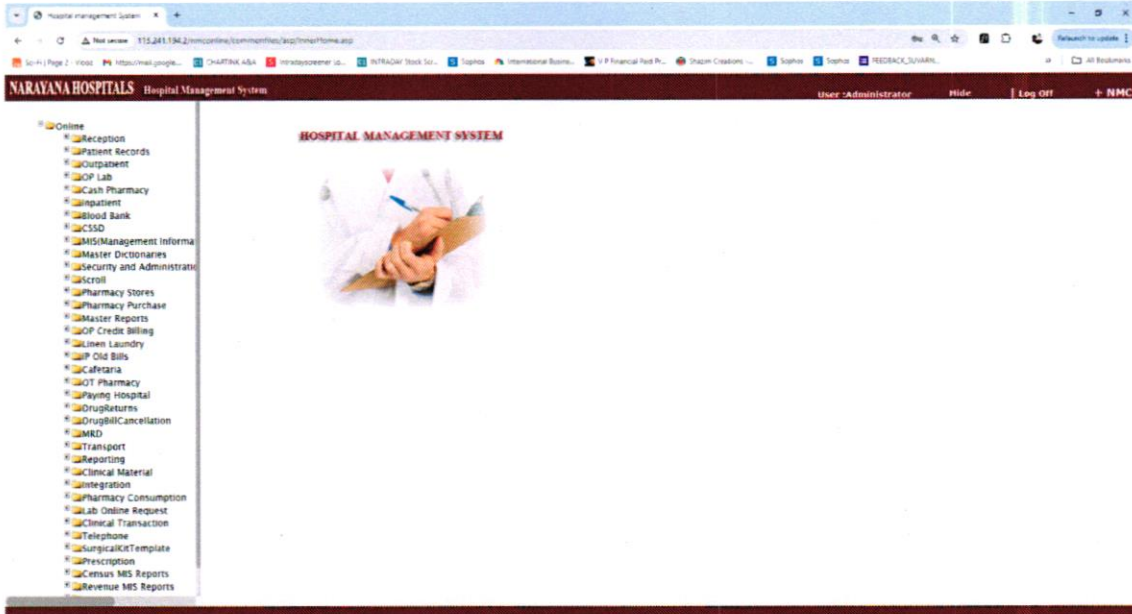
Hospital management System ×

Not secure 115.241.194.2/nmconline/commonfiles/asp/InnerHome.asp

Relaunch to update

Sci-Fi | Page 2 · Visas   https://mail.google...   CHARTINK A&A   Intradayscreener co...   INTRADAY Stock Scr...   Sophos   International Busine...   V P Financial Paid Pr...   Shazim Creations -...   Sophos   Sophos   FEEDBACK_SUVARN...   All Bookmarks

NARAYANA HOSPITALS Hospital Management System

User :Administrator   Hide   Log Off   + NMC

Online
Reception
Patient Records
Outpatient
OP Lab
Cash Pharmacy
Inpatient
Blood Bank
CSSD
MIS(Management Informa
Master Dictionaries
Security and Administratic
Scroll
Pharmacy Stores
Pharmacy Purchase
Master Reports
OP Credit Billing
Linen Laundry
IP Old Bills
Cafetaria
OT Pharmacy
Paying Hospital
DrugReturns
DrugBillCancellation
MRD
Transport
Reporting
Clinical Material
Integration
Pharmacy Consumption
Lab Online Request
Clinical Transaction
Telephone
SurgicalKitTemplate
Prescription
Census MIS Reports
Revenue MIS Reports

HOSPITAL MANAGEMENT SYSTEM